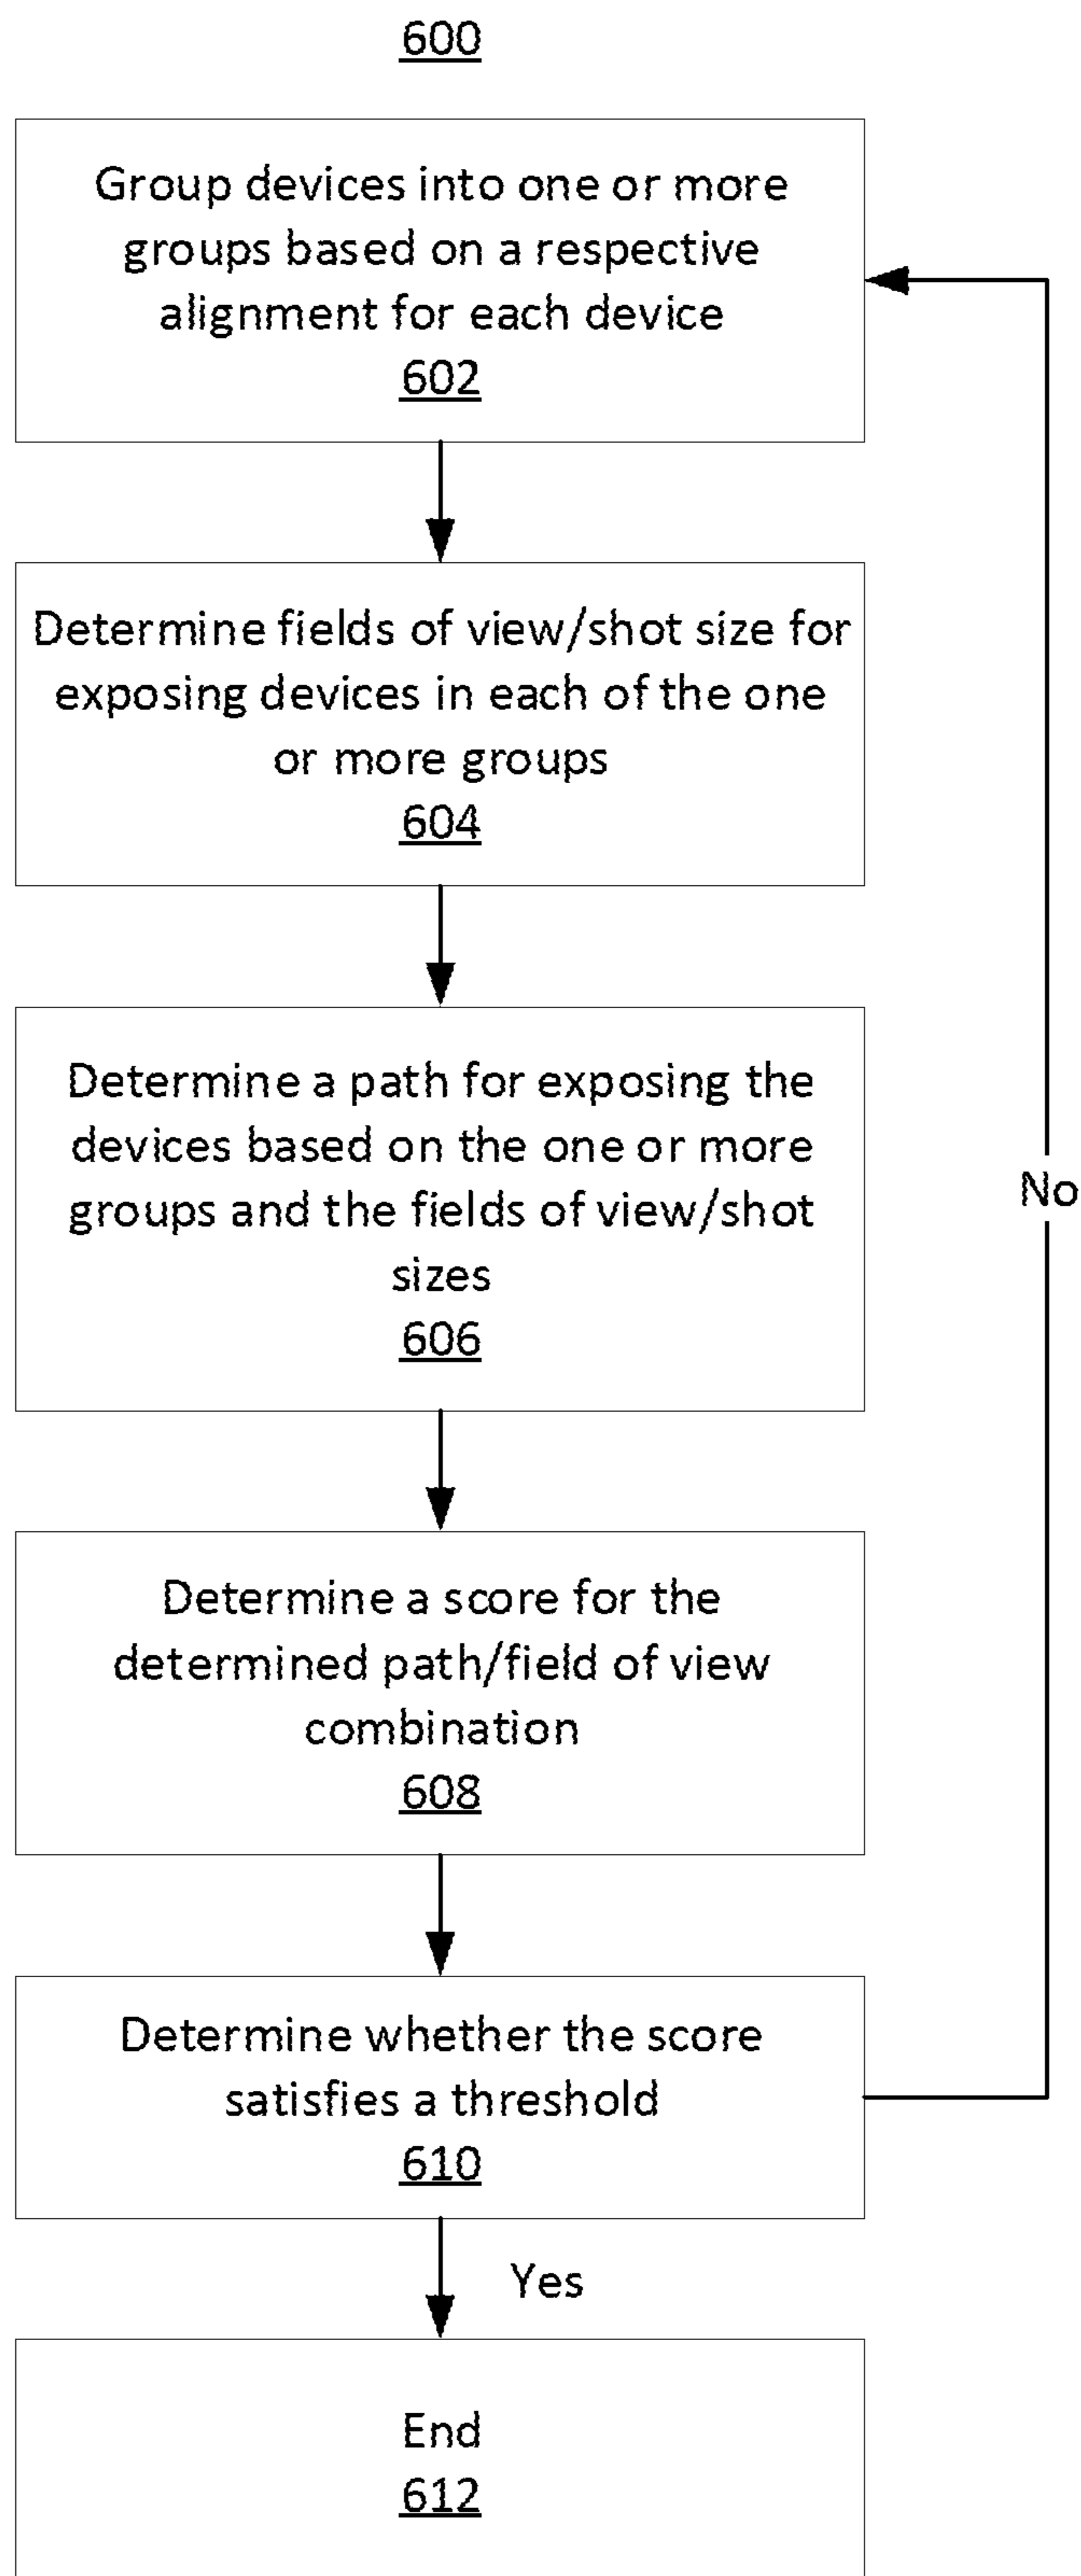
600

Group devices into one or more groups based on a respective alignment for each device
602

Determine fields of view/shot size for exposing devices in each of the one or more groups
604

Determine a path for exposing the devices based on the one or more groups and the fields of view/shot sizes
606

Determine a score for the determined path/field of view combination
608

Determine whether the score satisfies a threshold
610

No

Yes

End
612